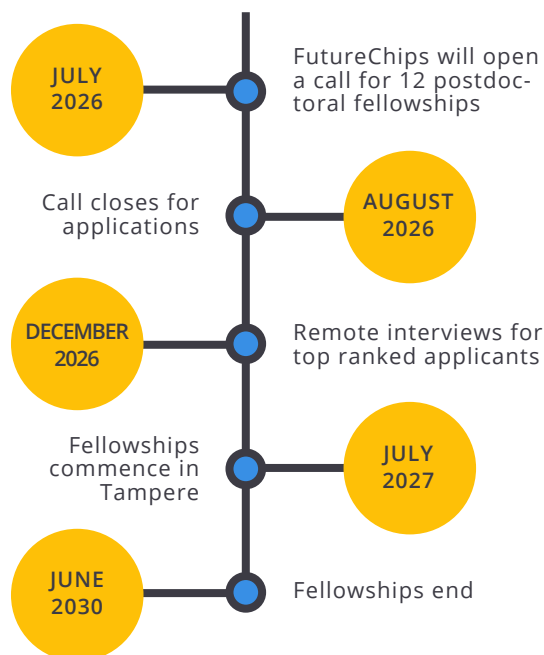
JULY 2026

FutureChips will open a call for 12 postdoctoral fellowships

Call closes for applications

AUGUST 2026

DECEMBER 2026

Remote interviews for top ranked applicants

Fellowships commence in Tampere

JULY 2027

JUNE 2030

Fellowships end